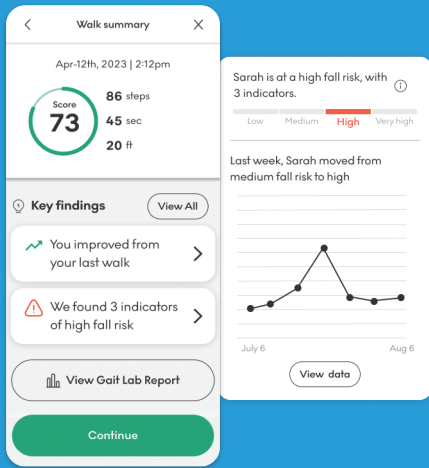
Walk summary

Apr-12th, 2023 | 2:12pm

Score
73

86 steps
45 sec
20 ft

Key findings

View All

You improved from your last walk

We found 3 indicators of high fall risk

View Gait Lab Report

Continue

Sarah is at a high fall risk, with 3 indicators.

Low
Medium
High
Very high

Last week, Sarah moved from medium fall risk to high

July 6
Aug 6

View data